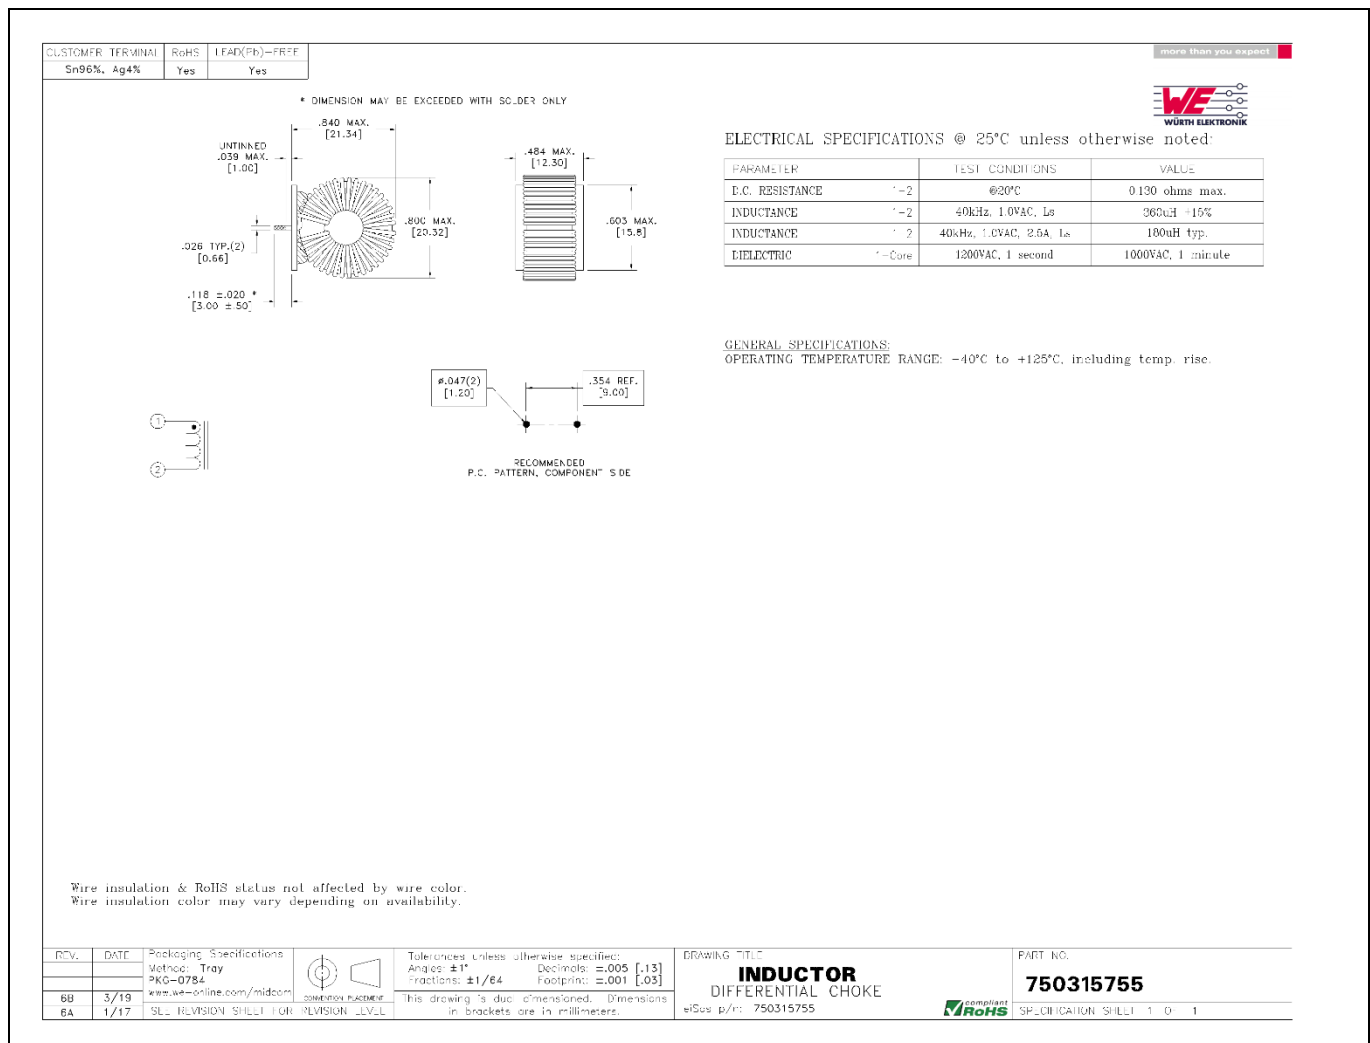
| CUSTOMER TERMINAL | RoHS | LEAD(Pb)-FREE |
|---|---|---|
| Sn96%, Ag4% | Yes | Yes |

more than you expect

WÜRTH ELEKTRONIK

* DIMENSION MAY BE EXCEEDED WITH SOLDER ONLY

.840 MAX. [21.34]

UNTINNED .039 MAX. [1.00]

.484 MAX. [12.30]

.800 MAX. [20.32]

.603 MAX. [15.8]

.026 TYP.(2) [0.66]

.118 ±.020 * [3.00 ± .50]

ELECTRICAL SPECIFICATIONS @ 25°C unless otherwise noted:

| PARAMETER | | TEST CONDITIONS | VALUE |
|---|---|---|---|
| D.C. RESISTANCE | 1-2 | @20°C | 0.130 ohms max. |
| INDUCTANCE | 1-2 | 40kHz, 1.0VAC, Ls | 360uH ±15% |
| INDUCTANCE | 1-2 | 40kHz, 1.0VAC, 2.5A, Ls | 180uH typ. |
| DIELECTRIC | 1-Core | 1200VAC, 1 second | 1000VAC, 1 minute |

GENERAL SPECIFICATIONS:
OPERATING TEMPERATURE RANGE: -40°C to +125°C, including temp. rise.

ø.047(2) [1.20]

.354 REF. [9.00]

RECOMMENDED P.C. PATTERN, COMPONENT SIDE

1

2

Wire insulation & RoHS status not affected by wire color.
Wire insulation color may vary depending on availability.

| REV. | DATE | Packaging Specifications |
|---|---|---|
| | | Method: Tray |
| | | PKG-0784 |
| 6B | 3/19 | www.we-online.com/midcom |
| 6A | 1/17 | SEE REVISION SHEET FOR REVISION LEVEL |

CONVENTION PLACEMENT

Tolerances unless otherwise specified:
Angles: ±1° Decimals: ±.005 [.13]
Fractions: ±1/64 Footprint: ±.001 [.03]
This drawing is dual dimensioned. Dimensions in brackets are in millimeters.

DRAWING TITLE
INDUCTOR
DIFFERENTIAL CHOKE
eiSos p/n: 750315755

compliant RoHS

PART NO.
750315755
SPECIFICATION SHEET 1 OF 1